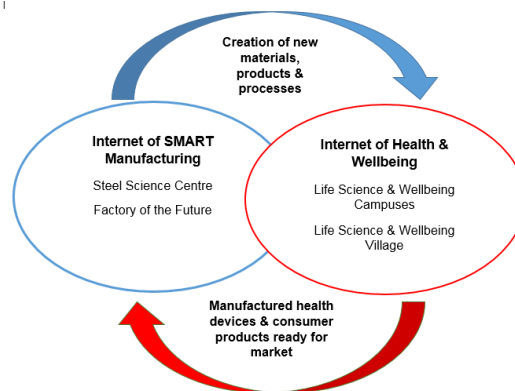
Creation of new materials, products & processes

Internet of SMART Manufacturing

Steel Science Centre

Factory of the Future

Internet of Health & Wellbeing

Life Science & Wellbeing Campuses

Life Science & Wellbeing Village

Manufactured health devices & consumer products ready for market